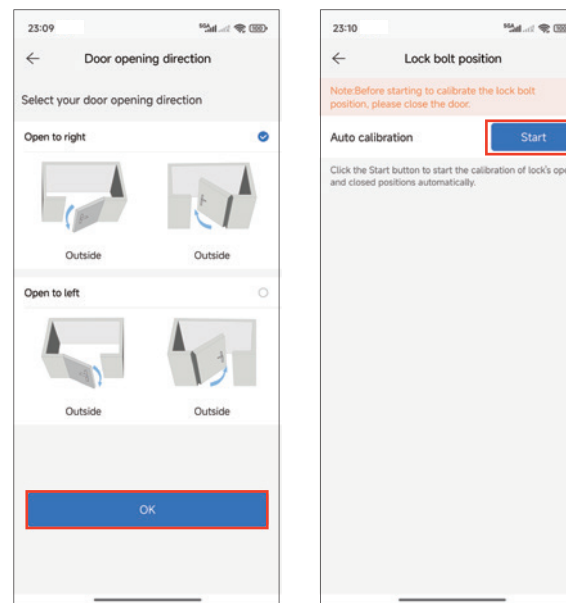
23:09

←

Door opening direction

Select your door opening direction

Open to right

Outside

Outside

Open to left

Outside

Outside

OK

23:10

←

Lock bolt position

Note:Before starting to calibrate the lock bolt position, please close the door.

Auto calibration

Start

Click the Start button to start the calibration of lock's ope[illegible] and closed positions automatically.